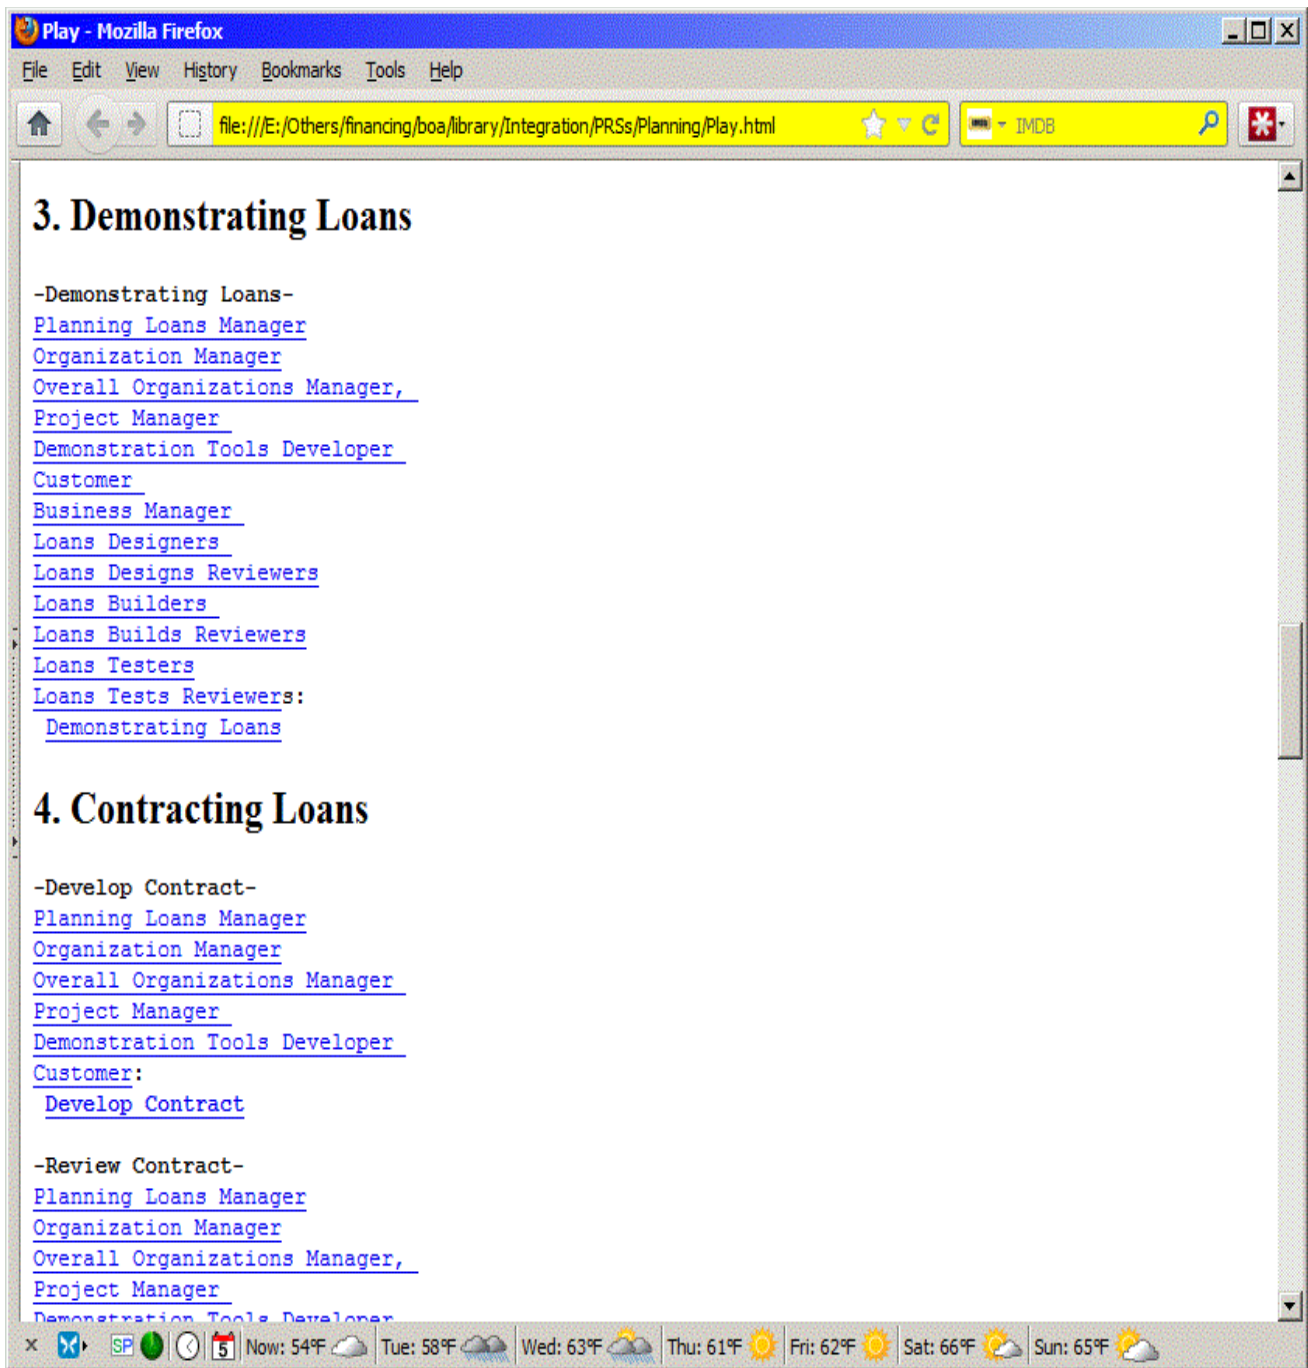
Play - Mozilla Firefox

File Edit View History Bookmarks Tools Help

file:///E:/Others/financing/boa/library/Integration/PRSs/Planning/Play.html

IMDB

3. Demonstrating Loans

-Demonstrating Loans-
Planning Loans Manager
Organization Manager
Overall Organizations Manager,
Project Manager
Demonstration Tools Developer
Customer
Business Manager
Loans Designers
Loans Designs Reviewers
Loans Builders
Loans Builds Reviewers
Loans Testers
Loans Tests Reviewers:
Demonstrating Loans

4. Contracting Loans

-Develop Contract-
Planning Loans Manager
Organization Manager
Overall Organizations Manager
Project Manager
Demonstration Tools Developer
Customer:
Develop Contract

-Review Contract-
Planning Loans Manager
Organization Manager
Overall Organizations Manager,
Project Manager
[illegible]

SP 5 Now: 54°F Tue: 58°F Wed: 63°F Thu: 61°F Fri: 62°F Sat: 66°F Sun: 65°F